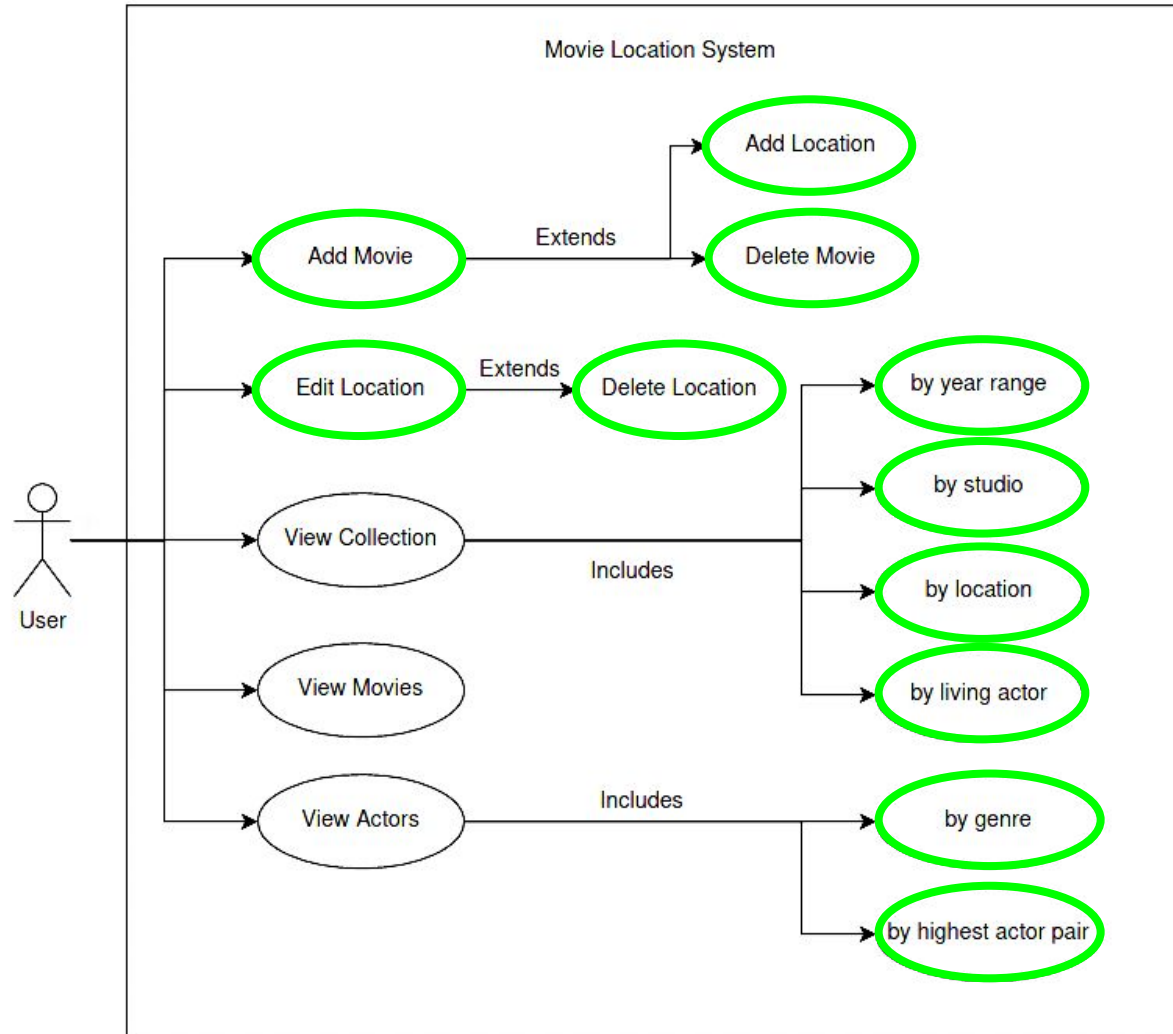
Movie Location System

Add Location

Extends

Add Movie

Delete Movie

Extends

Edit Location

Delete Location

by year range

by studio

User

View Collection

Includes

by location

View Movies

by living actor

Includes

View Actors

by genre

by highest actor pair